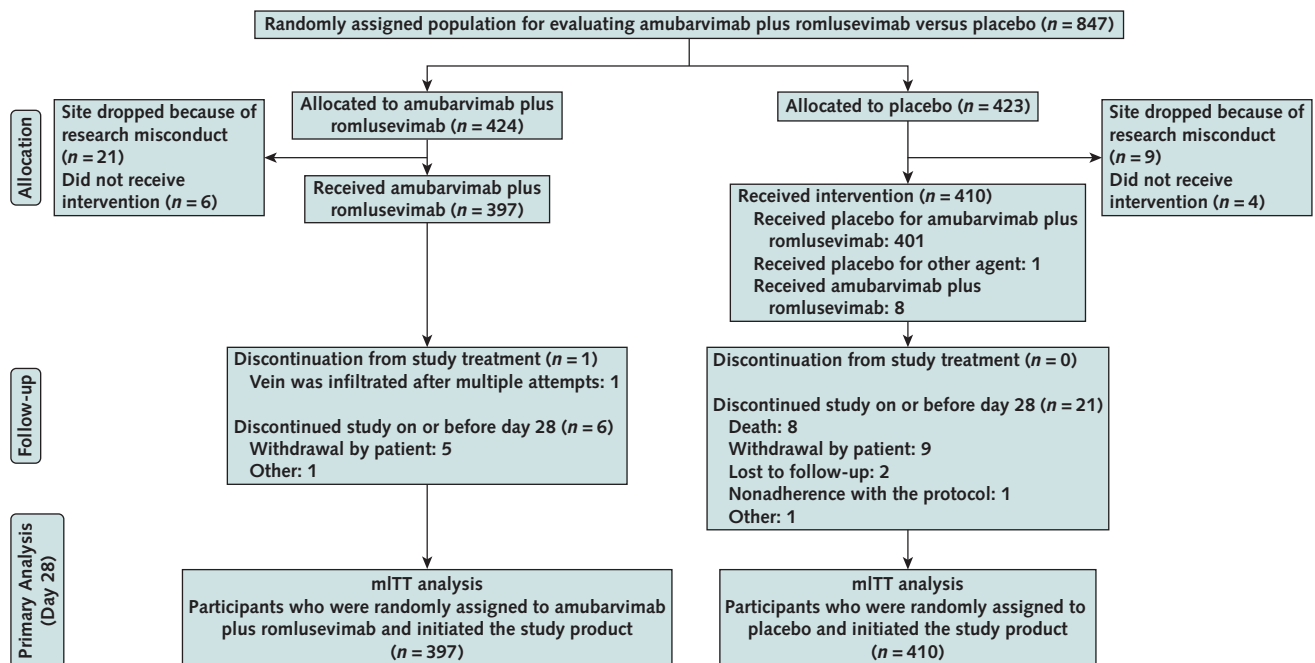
Randomly assigned population for evaluating amubarvimab plus romlusevimab versus placebo ($n = 847$)

Allocation

Allocated to amubarvimab plus romlusevimab ($n = 424$)

Site dropped because of research misconduct ($n = 21$)
Did not receive intervention ($n = 6$)

Received amubarvimab plus romlusevimab ($n = 397$)

Allocated to placebo ($n = 423$)

Site dropped because of research misconduct ($n = 9$)
Did not receive intervention ($n = 4$)

Received intervention ($n = 410$)
Received placebo for amubarvimab plus romlusevimab: 401
Received placebo for other agent: 1
Received amubarvimab plus romlusevimab: 8

Follow-up

Discontinuation from study treatment ($n = 1$)
Vein was infiltrated after multiple attempts: 1

Discontinued study on or before day 28 ($n = 6$)
Withdrawal by patient: 5
Other: 1

Discontinuation from study treatment ($n = 0$)

Discontinued study on or before day 28 ($n = 21$)
Death: 8
Withdrawal by patient: 9
Lost to follow-up: 2
Nonadherence with the protocol: 1
Other: 1

Primary Analysis (Day 28)

mITT analysis
Participants who were randomly assigned to amubarvimab plus romlusevimab and initiated the study product ($n = 397$)

mITT analysis
Participants who were randomly assigned to placebo and initiated the study product ($n = 410$)